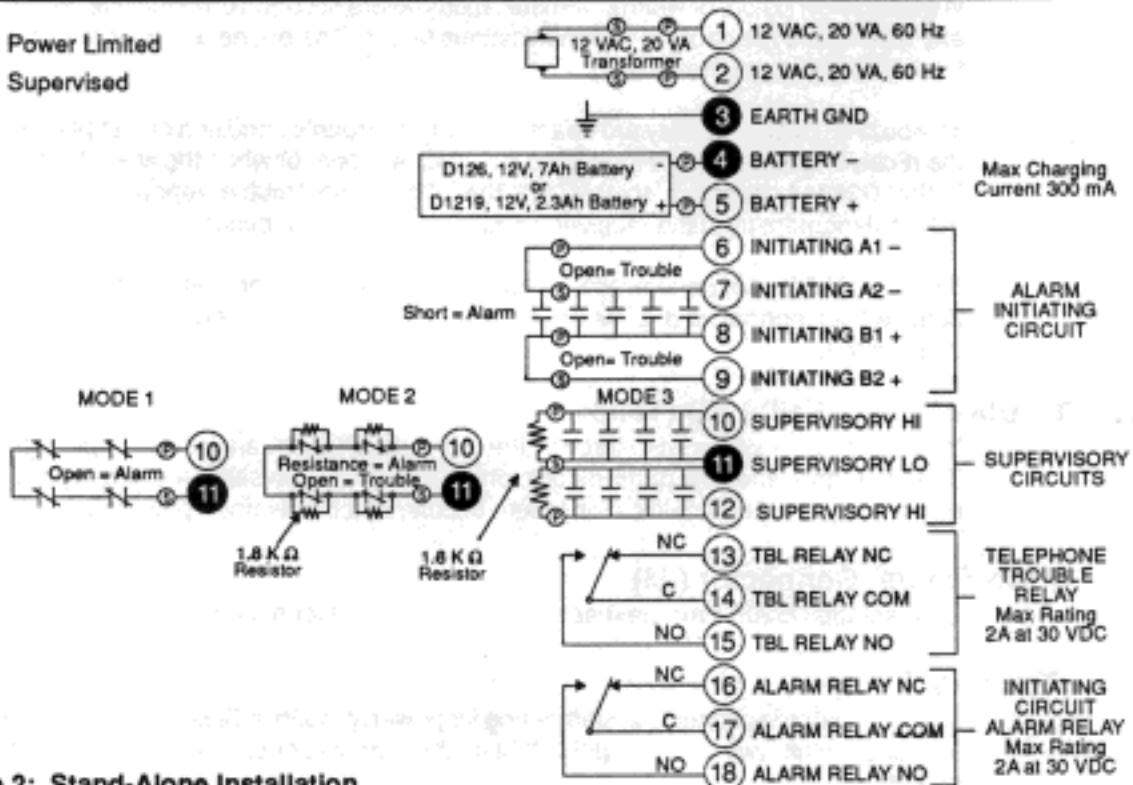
Power Limited
Supervised

12 VAC, 20 VA Transformer

1 12 VAC, 20 VA, 60 Hz
2 12 VAC, 20 VA, 60 Hz
3 EARTH GND
D126, 12V, 7Ah Battery or D1219, 12V, 2.3Ah Battery
4 BATTERY –
5 BATTERY +
Max Charging Current 300 mA

Open= Trouble
Short = Alarm
Open= Trouble
6 INITIATING A1 –
7 INITIATING A2 –
8 INITIATING B1 +
9 INITIATING B2 +
ALARM INITIATING CIRCUIT

MODE 1
Open = Alarm
10
11
MODE 2
Resistance = Alarm
Open = Trouble
10
11
1.8 K Ω Resistor
MODE 3
1.8 K Ω Resistor
10 SUPERVISORY HI
11 SUPERVISORY LO
12 SUPERVISORY HI
SUPERVISORY CIRCUITS

NC
C
NO
13 TBL RELAY NC
14 TBL RELAY COM
15 TBL RELAY NO
TELEPHONE TROUBLE RELAY Max Rating 2A at 30 VDC

NC
C
NO
16 ALARM RELAY NC
17 ALARM RELAY COM
18 ALARM RELAY NO
INITIATING CIRCUIT ALARM RELAY Max Rating 2A at 30 VDC

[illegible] 2: Stand-Alone Installation